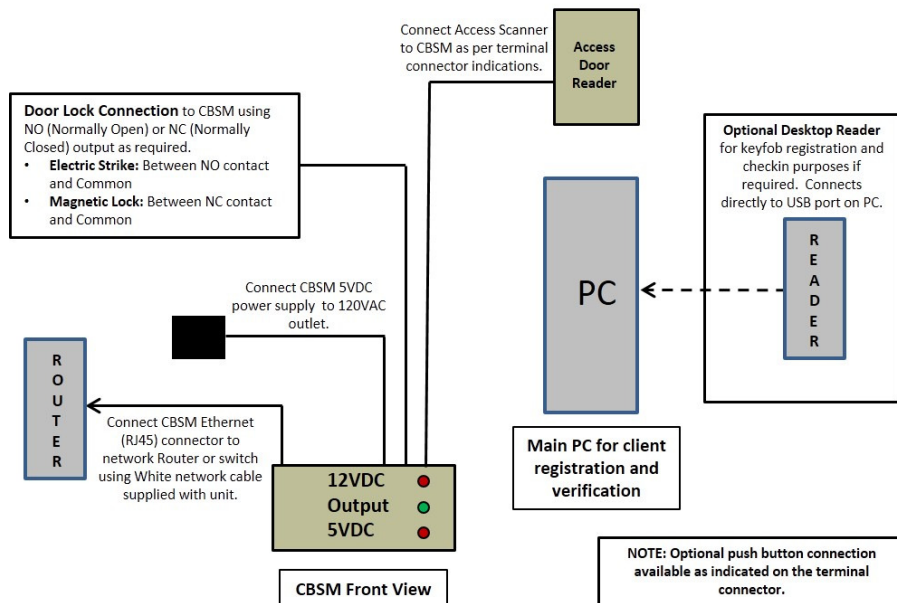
Connect Access Scanner to CBSM as per terminal connector indications.

Access Door Reader

Door Lock Connection to CBSM using NO (Normally Open) or NC (Normally Closed) output as required.
• Electric Strike: Between NO contact and Common
• Magnetic Lock: Between NC contact and Common

Optional Desktop Reader for keyfob registration and checkin purposes if required. Connects directly to USB port on PC.

R
E
A
D
E
R

PC

Connect CBSM 5VDC power supply to 120VAC outlet.

R
O
U
T
E
R

Connect CBSM Ethernet (RJ45) connector to network Router or switch using White network cable supplied with unit.

12VDC
Output
5VDC

Main PC for client registration and verification

CBSM Front View

NOTE: Optional push button connection available as indicated on the terminal connector.